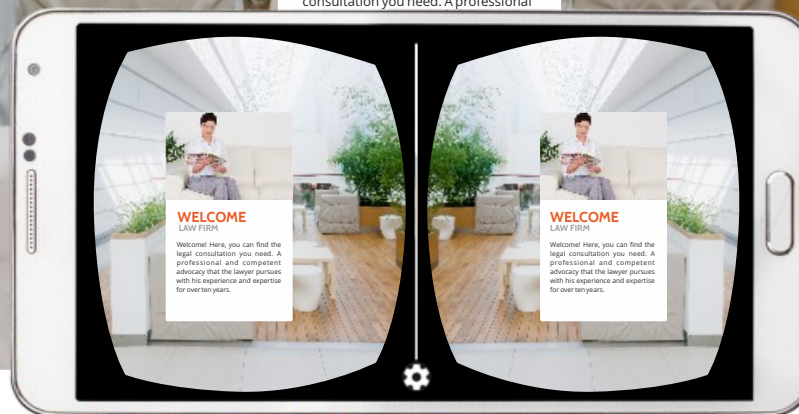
consultation you need. A professional

WELCOME
LAW FIRM

Welcome! Here, you can find the legal consultation you need. A professional and competent advocacy that the lawyer pursues with his experience and expertise for over ten years.

WELCOME
LAW FIRM

Welcome! Here, you can find the legal consultation you need. A professional and competent advocacy that the lawyer pursues with his experience and expertise for over ten years.